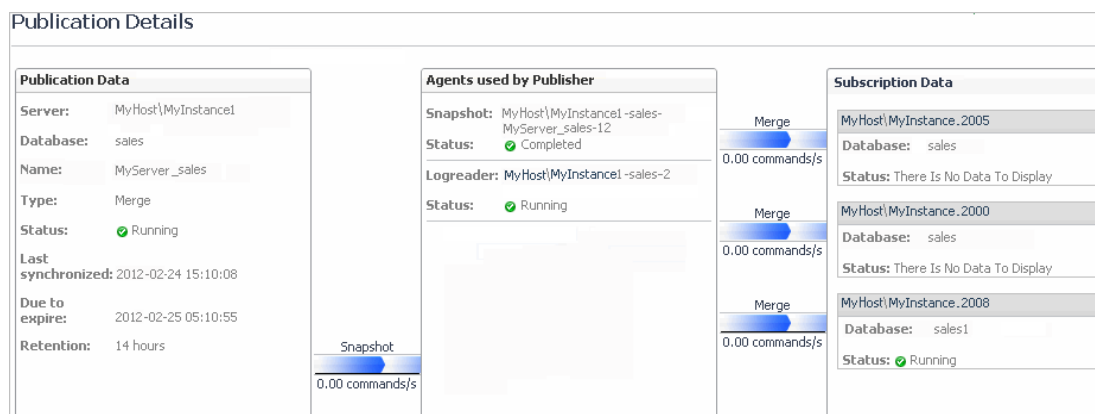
Publication Details

Publication Data

Server: MyHost\MyInstance1

Database: sales

Name: MyServer_sales

Type: Merge

Status: Running

Last synchronized: 2012-02-24 15:10:08

Due to expire: 2012-02-25 05:10:55

Retention: 14 hours

Snapshot
0.00 commands/s

Agents used by Publisher

Snapshot: MyHost\MyInstance1-sales-MyServer_sales-12
Status: Completed

Logreader: MyHost\MyInstance1-sales-2

Status: Running

Merge
0.00 commands/s

Merge
0.00 commands/s

Merge
0.00 commands/s

Subscription Data

MyHost\MyInstance.2005
Database: sales
Status: There Is No Data To Display

MyHost\MyInstance.2000
Database: sales
Status: There Is No Data To Display

MyHost\MyInstance.2008
Database: sales1
Status: Running